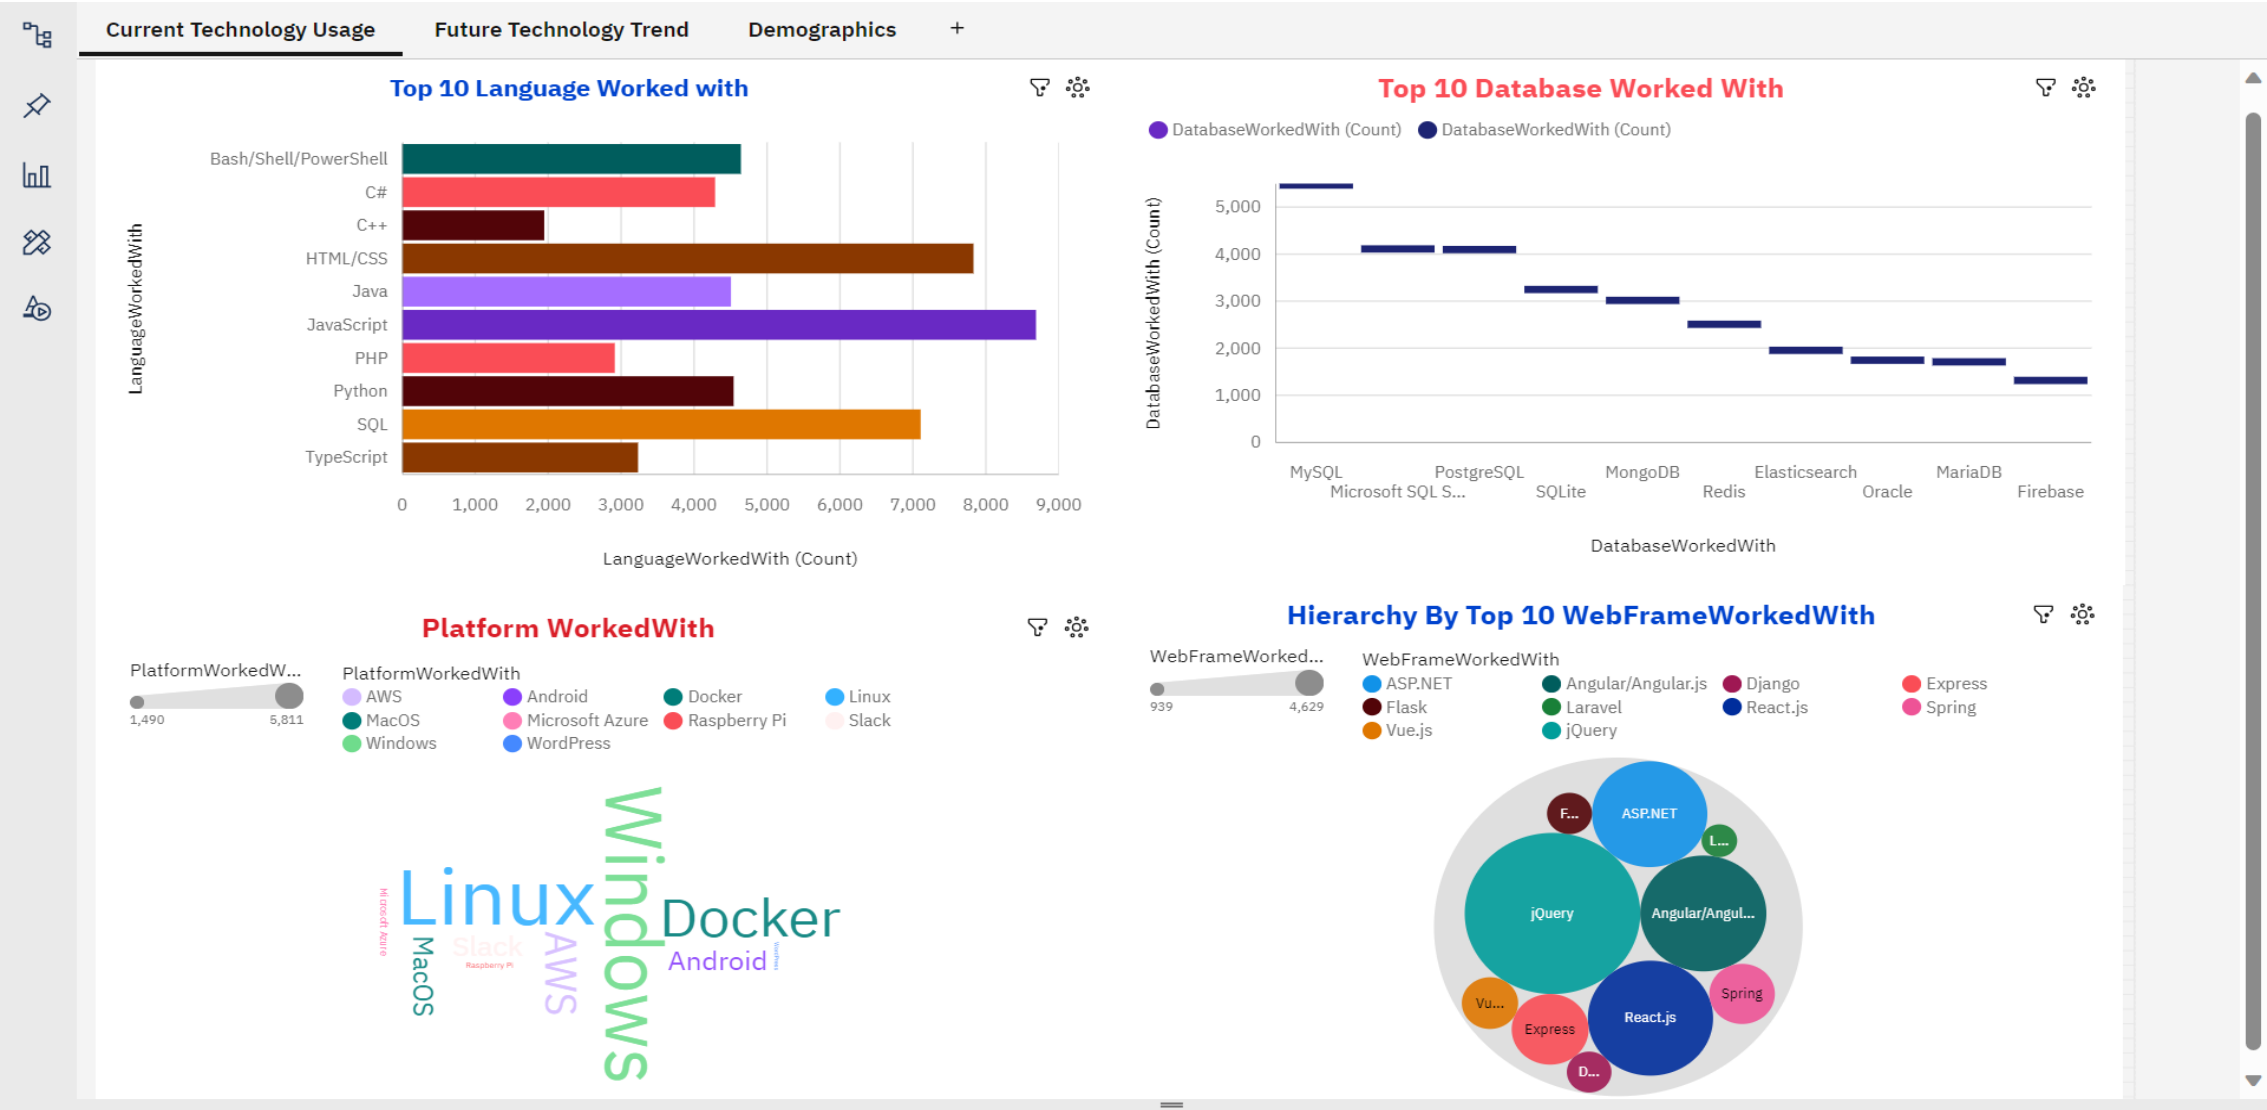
Current Technology Usage Future Technology Trend Demographics +

Top 10 Language Worked with

LanguageWorkedWith

Bash/Shell/PowerShell
C#
C++
HTML/CSS
Java
JavaScript
PHP
Python
SQL
TypeScript

0 1,000 2,000 3,000 4,000 5,000 6,000 7,000 8,000 9,000

LanguageWorkedWith (Count)

Top 10 Database Worked With

DatabaseWorkedWith (Count) DatabaseWorkedWith (Count)

DatabaseWorkedWith (Count)

5,000
4,000
3,000
2,000
1,000
0

MySQL Microsoft SQL S... PostgreSQL SQLite MongoDB Redis Elasticsearch Oracle MariaDB Firebase

DatabaseWorkedWith

Platform WorkedWith

PlatformWorkedW...
1,490 5,811

PlatformWorkedWith
AWS Android Docker Linux
MacOS Microsoft Azure Raspberry Pi Slack
Windows WordPress

Microsoft Azure Linux MacOS Slack Raspberry Pi AWS Windows Docker Android WordPress

Hierarchy By Top 10 WebFrameWorkedWith

WebFrameWorked...
939 4,629

WebFrameWorkedWith
ASP.NET Angular/Angular.js Django Express
Flask Laravel React.js Spring
Vue.js jQuery

F... ASP.NET L... jQuery Angular/Angul... Vu... Express React.js Spring D...